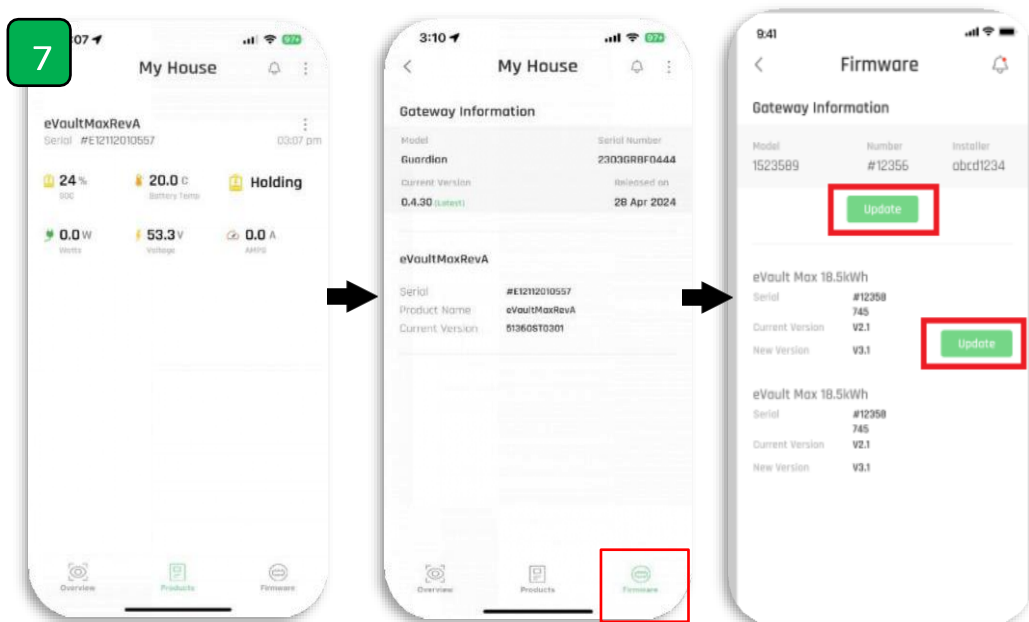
7

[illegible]07

My House

eVaultMaxRevA
Serial #E12112010557
03:07 pm

24 %
SOC

20.0 C
Battery Temp

Holding

0.0 W
Watts

53.3 V
Voltage

0.0 A
AMPS

Overview
Products
Firmware

3:10

My House

Gateway Information

Model
Guardian

Serial Number
2303GRBF0444

Current Version
0.4.30 (Latest)

Released on
28 Apr 2024

eVaultMaxRevA

Serial #E12112010557
Product Name eVaultMaxRevA
Current Version 51360ST0301

Overview
Products
Firmware

9:41

Firmware

Gateway Information

Model
1523589

Number
#12356

Installer
abcd1234

Update

eVault Max 18.5kWh
Serial #12358 745
Current Version V2.1
New Version V3.1

Update

eVault Max 18.5kWh
Serial #12358 745
Current Version V2.1
New Version V3.1